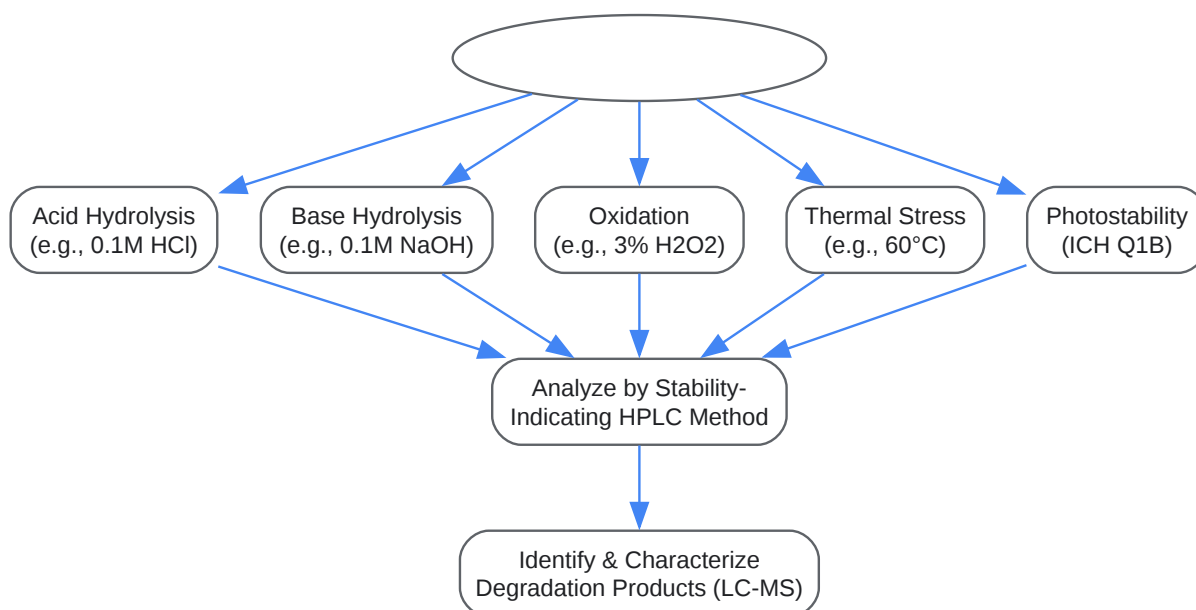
Acid Hydrolysis (e.g., 0.1M HCl)

Base Hydrolysis (e.g., 0.1M NaOH)

Oxidation (e.g., 3% H2O2)

Thermal Stress (e.g., 60°C)

Photostability (ICH Q1B)

Analyze by Stability-Indicating HPLC Method

Identify & Characterize Degradation Products (LC-MS)